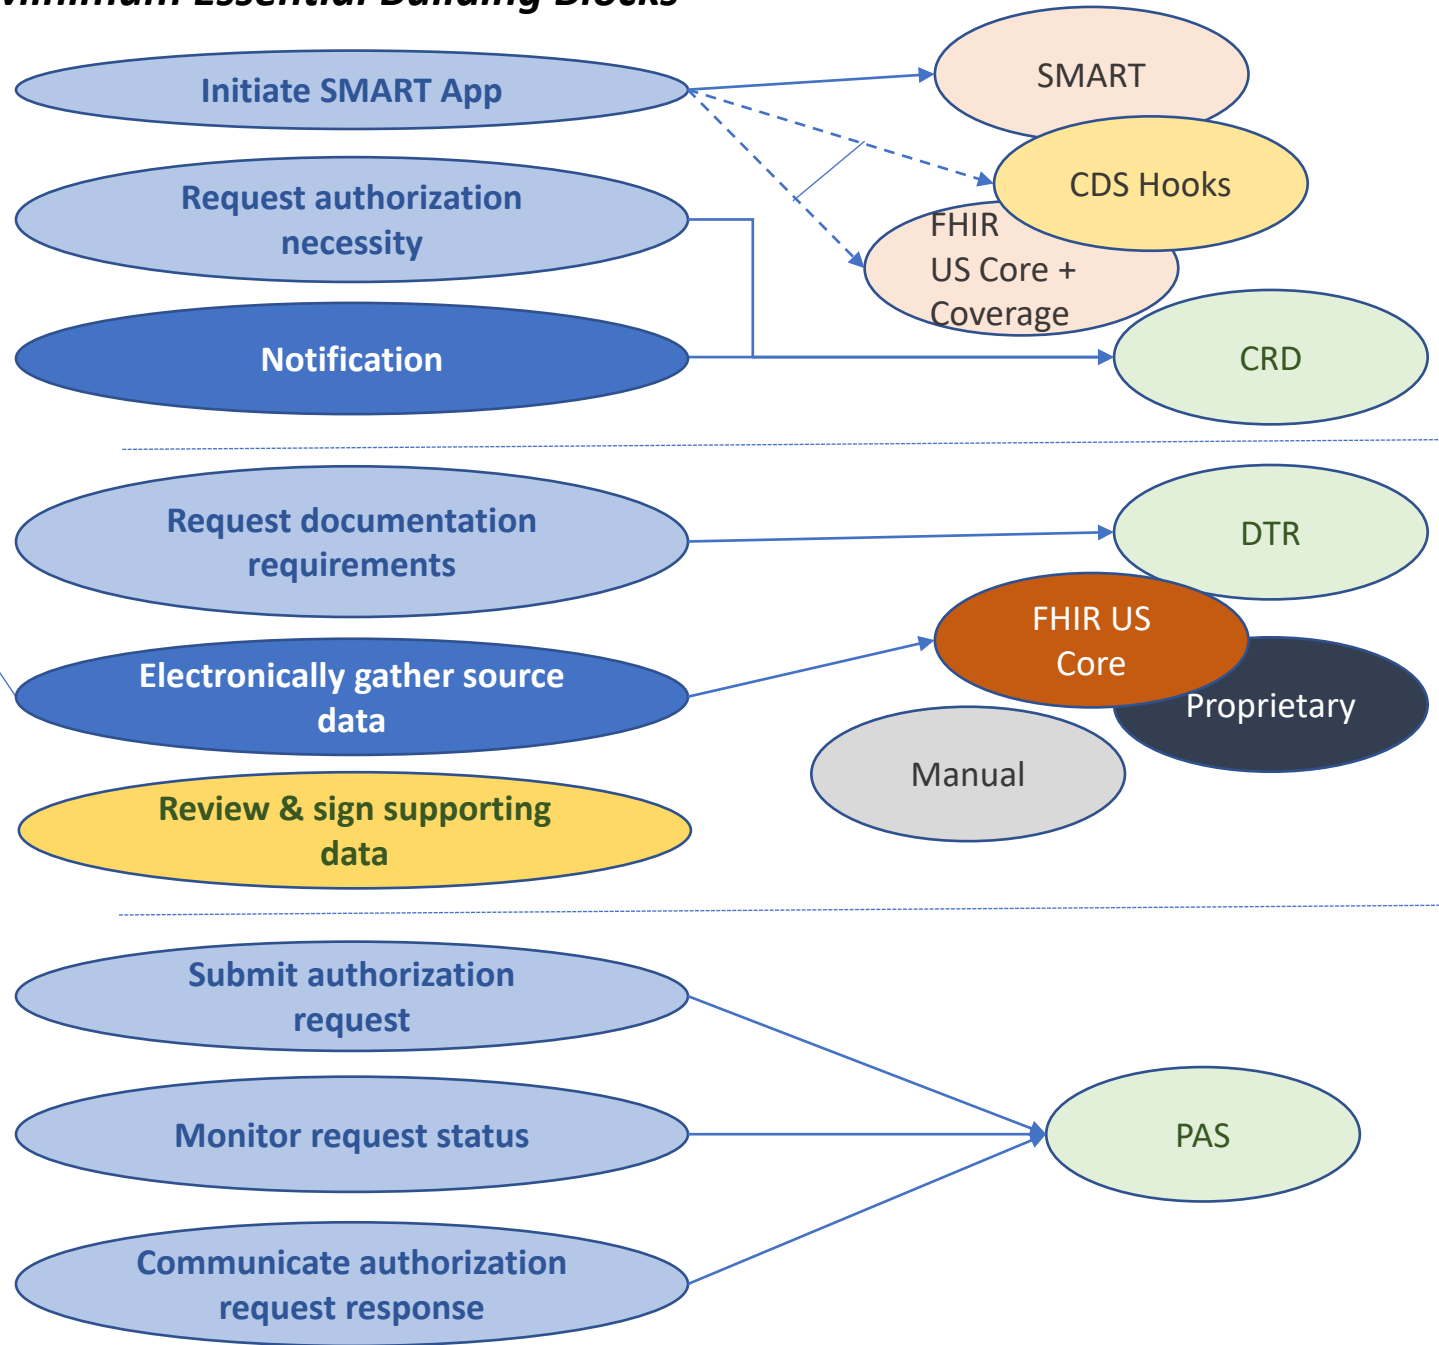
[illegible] Essential Building Blocks

Initiate SMART App

SMART

CDS Hooks

Request authorization necessity

FHIR US Core + Coverage

Notification

CRD

Request documentation requirements

DTR

FHIR US Core

Electronically gather source data

Proprietary

Manual

Review & sign supporting data

Submit authorization request

Monitor request status

PAS

Communicate authorization request response